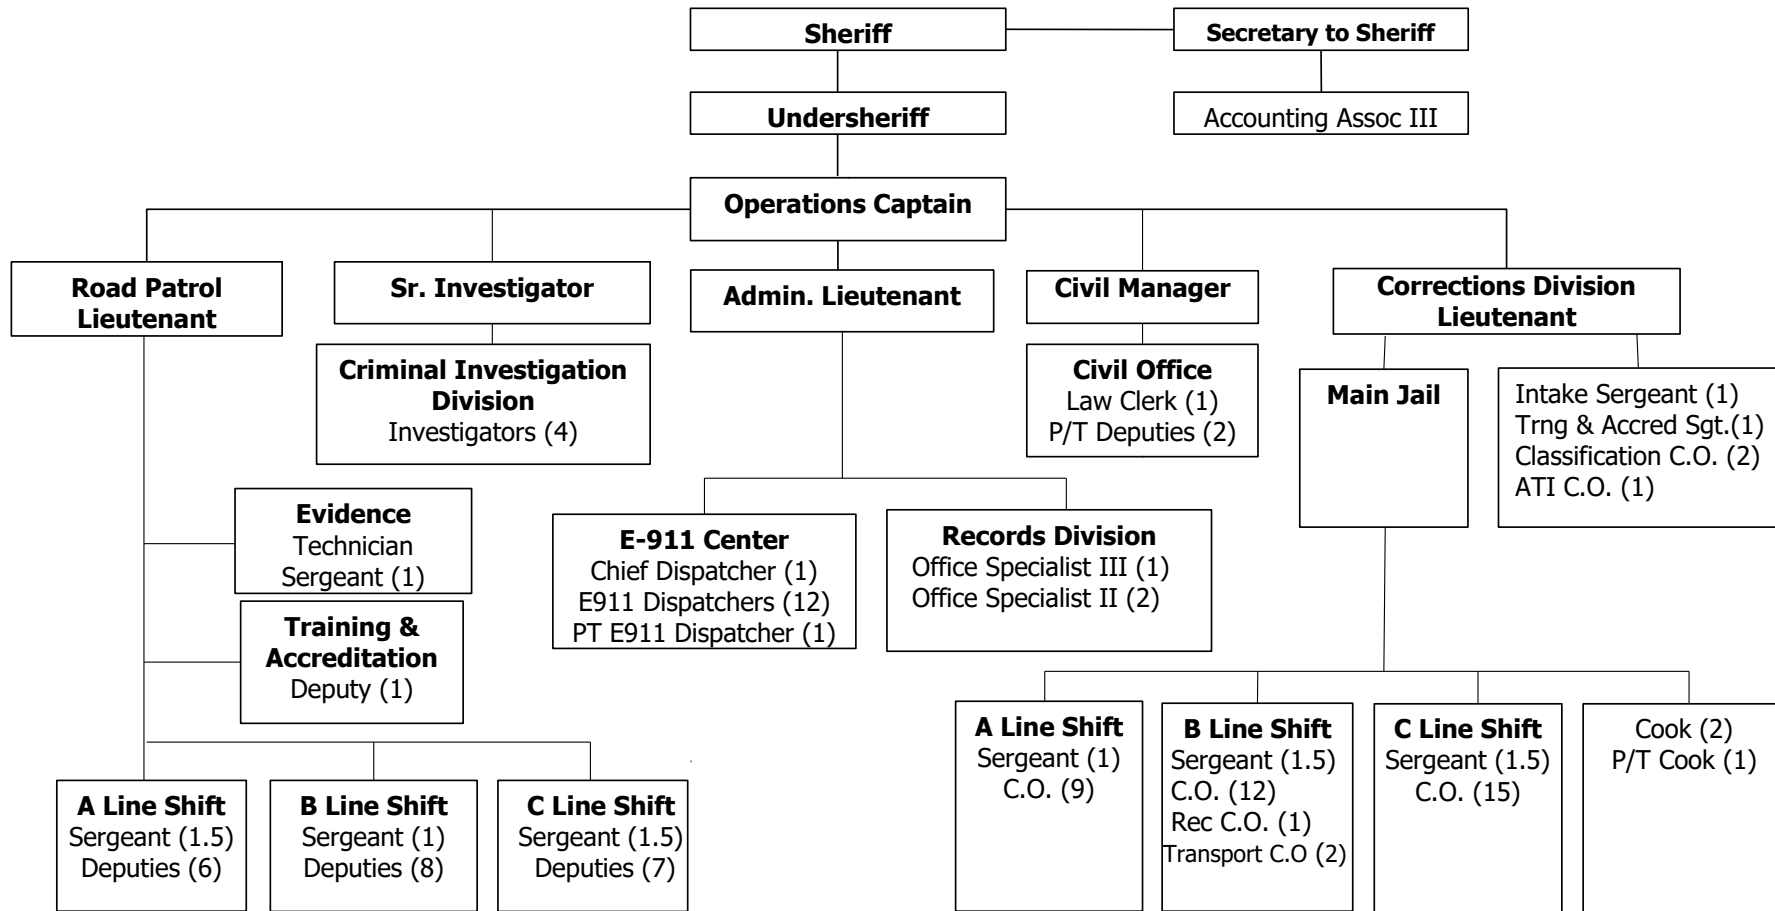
Sheriff

Secretary to Sheriff

Undersheriff

Accounting Assoc III

Operations Captain

Road Patrol Lieutenant

Sr. Investigator

Admin. Lieutenant

Civil Manager

Corrections Division Lieutenant

Criminal Investigation Division
Investigators (4)

Civil Office
Law Clerk (1)
P/T Deputies (2)

Main Jail

Intake Sergeant (1)
Trng & Accred Sgt.(1)
Classification C.O. (2)
ATI C.O. (1)

Evidence
Technician
Sergeant (1)

Training & Accreditation
Deputy (1)

E-911 Center
Chief Dispatcher (1)
E911 Dispatchers (12)
PT E911 Dispatcher (1)

Records Division
Office Specialist III (1)
Office Specialist II (2)

A Line Shift
Sergeant (1)
C.O. (9)

B Line Shift
Sergeant (1.5)
C.O. (12)
Rec C.O. (1)
Transport C.O (2)

C Line Shift
Sergeant (1.5)
C.O. (15)

Cook (2)
P/T Cook (1)

A Line Shift
Sergeant (1.5)
Deputies (6)

B Line Shift
Sergeant (1)
Deputies (8)

C Line Shift
Sergeant (1.5)
Deputies (7)